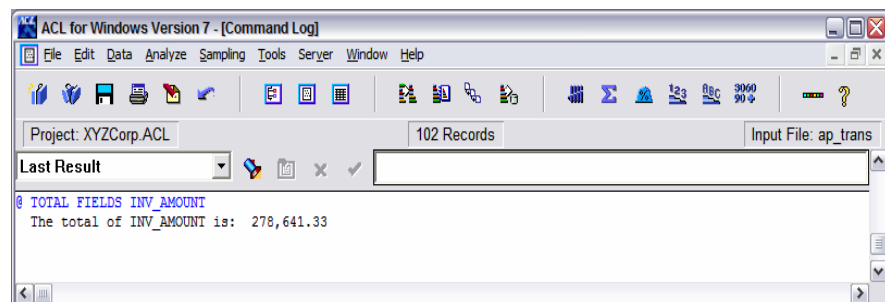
ACL for Windows Version 7 - [Command Log]

File Edit Data Analyze Sampling Tools Server Window Help

Project: XYZCorp.ACL

102 Records

Input File: ap_trans

Last Result

@ TOTAL FIELDS INV_AMOUNT
The total of INV_AMOUNT is: 278,641.33